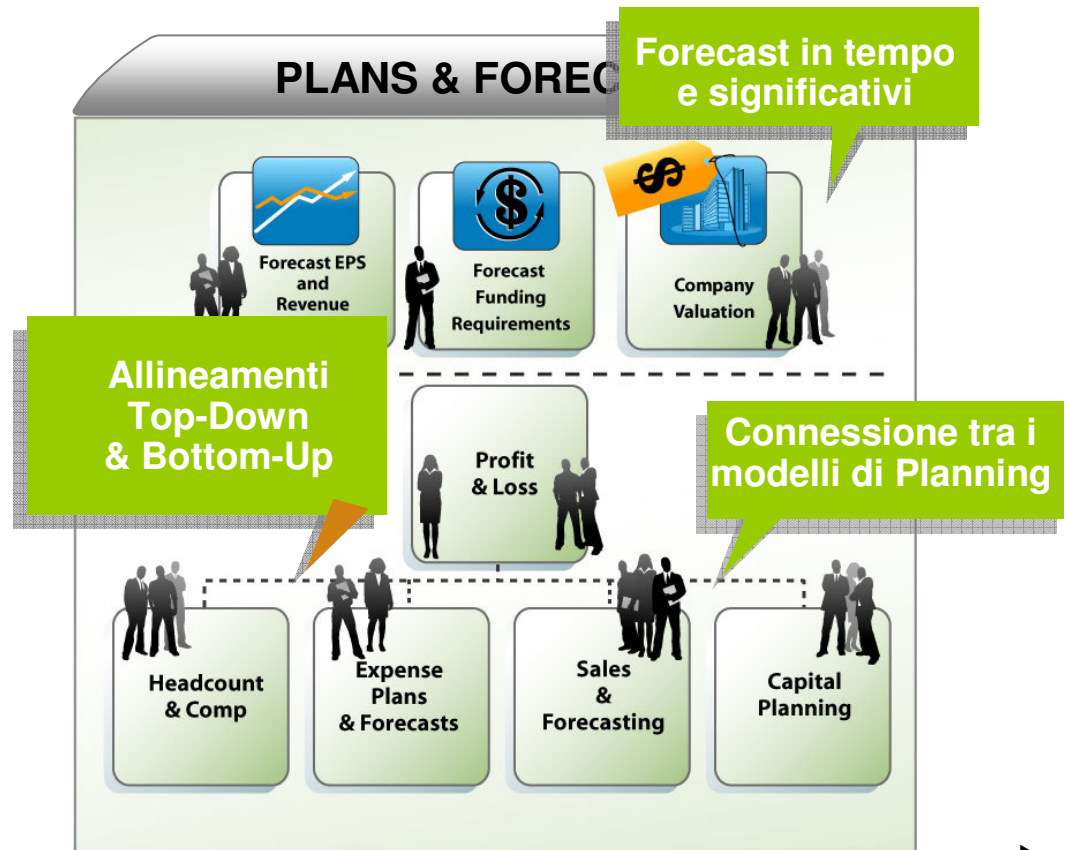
PLANS & FOREC

Forecast in tempo e significativi

Forecast EPS and Revenue

Forecast Funding Requirements

Company Valuation

Allineamenti Top-Down & Bottom-Up

Profit & Loss

Connessione tra i modelli di Planning

Headcount & Comp

Expense Plans & Forecasts

Sales & Forecasting

Capital Planning